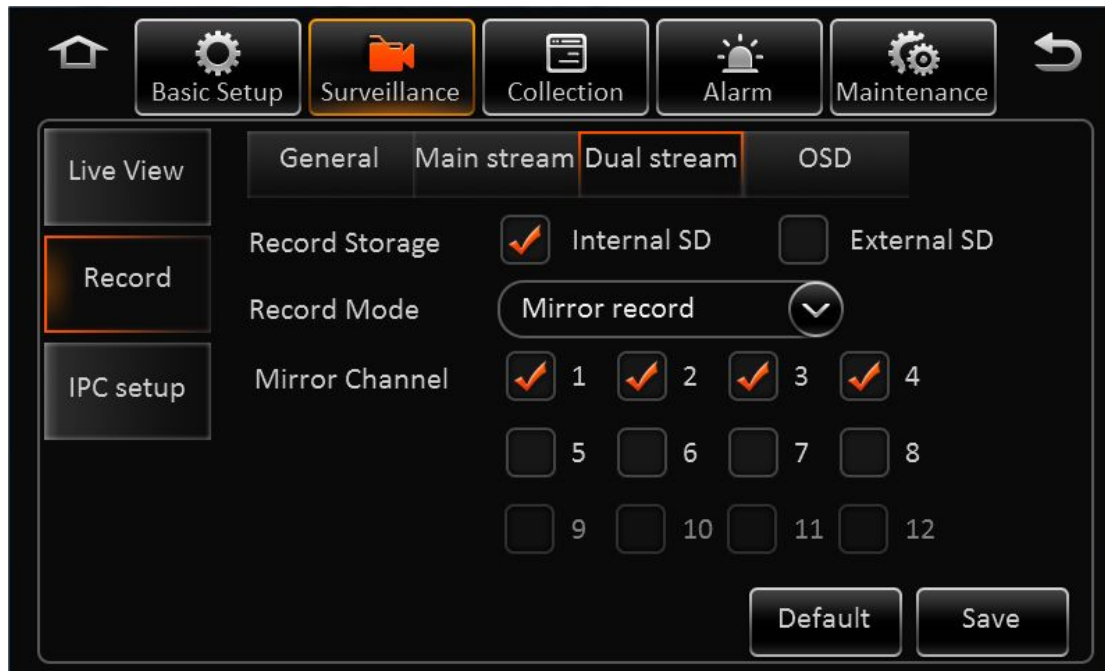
Basic Setup
Surveillance
Collection
Alarm
Maintenance

Live View
Record
IPC setup

General
Main stream
Dual stream
OSD

Record Storage
Internal SD
External SD
Record Mode
Mirror record
Mirror Channel
1
2
3
4
5
6
7
8
9
10
11
12

Default
Save